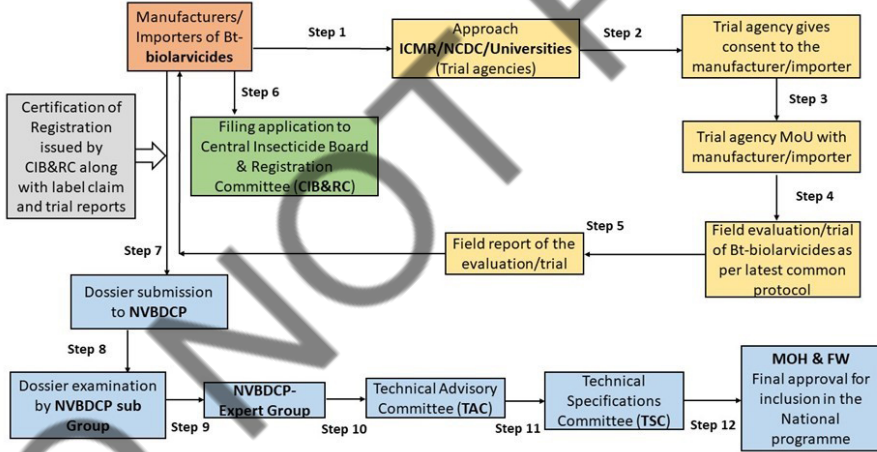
Manufacturers/ Importers of Bt-biolarvicides

Step 1

Approach ICMR/NCDC/Universities (Trial agencies)

Step 2

Trial agency gives consent to the manufacturer/importer

Step 3

Trial agency MoU with manufacturer/importer

Step 4

Field evaluation/trial of Bt-biolarvicides as per latest common protocol

Step 5

Field report of the evaluation/trial

Step 6

Filing application to Central Insecticide Board & Registration Committee (CIB&RC)

Certification of Registration issued by CIB&RC along with label claim and trial reports

Step 7

Dossier submission to NVBDCP

Step 8

Dossier examination by NVBDCP sub Group

Step 9

NVBDCP-Expert Group

Step 10

Technical Advisory Committee (TAC)

Step 11

Technical Specifications Committee (TSC)

Step 12

MOH & FW Final approval for inclusion in the National programme

DO NOT